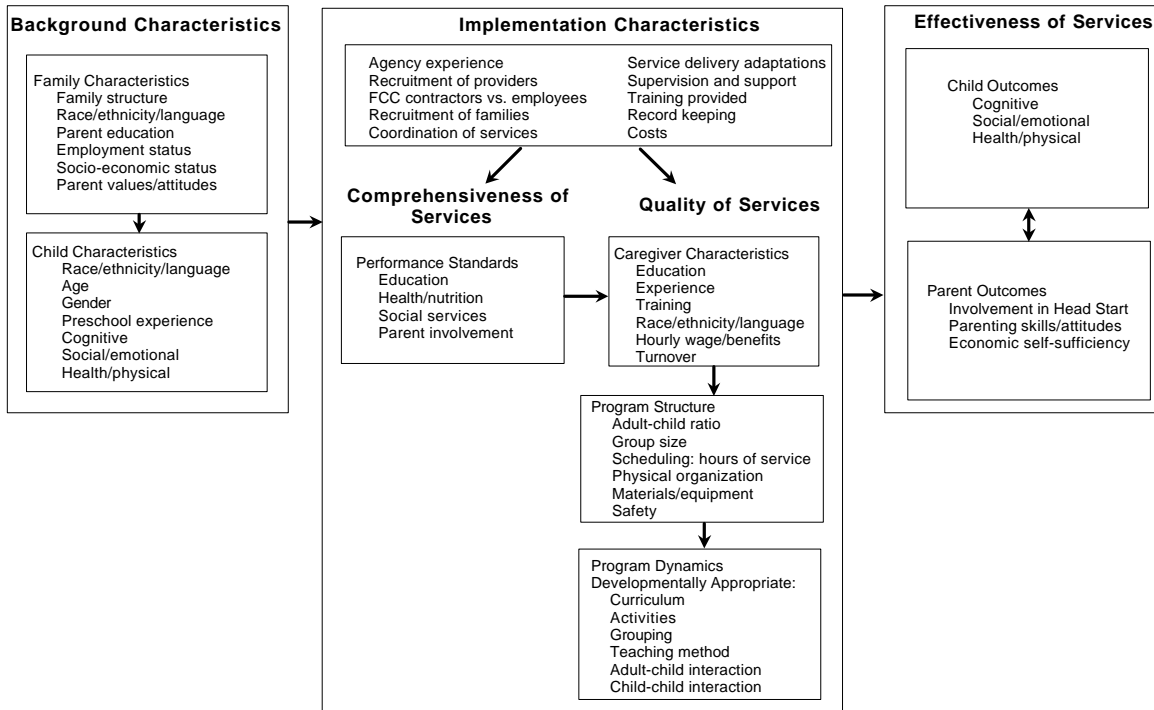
Background Characteristics

Family Characteristics
Family structure
Race/ethnicity/language
Parent education
Employment status
Socio-economic status
Parent values/attitudes

Child Characteristics
Race/ethnicity/language
Age
Gender
Preschool experience
Cognitive
Social/emotional
Health/physical

Implementation Characteristics

Agency experience
Recruitment of providers
FCC contractors vs. employees
Recruitment of families
Coordination of services

Service delivery adaptations
Supervision and support
Training provided
Record keeping
Costs

Comprehensiveness of Services

Performance Standards
Education
Health/nutrition
Social services
Parent involvement

Quality of Services

Caregiver Characteristics
Education
Experience
Training
Race/ethnicity/language
Hourly wage/benefits
Turnover

Program Structure
Adult-child ratio
Group size
Scheduling: hours of service
Physical organization
Materials/equipment
Safety

Program Dynamics
Developmentally Appropriate:
Curriculum
Activities
Grouping
Teaching method
Adult-child interaction
Child-child interaction

Effectiveness of Services

Child Outcomes
Cognitive
Social/emotional
Health/physical

Parent Outcomes
Involvement in Head Start
Parenting skills/attitudes
Economic self-sufficiency